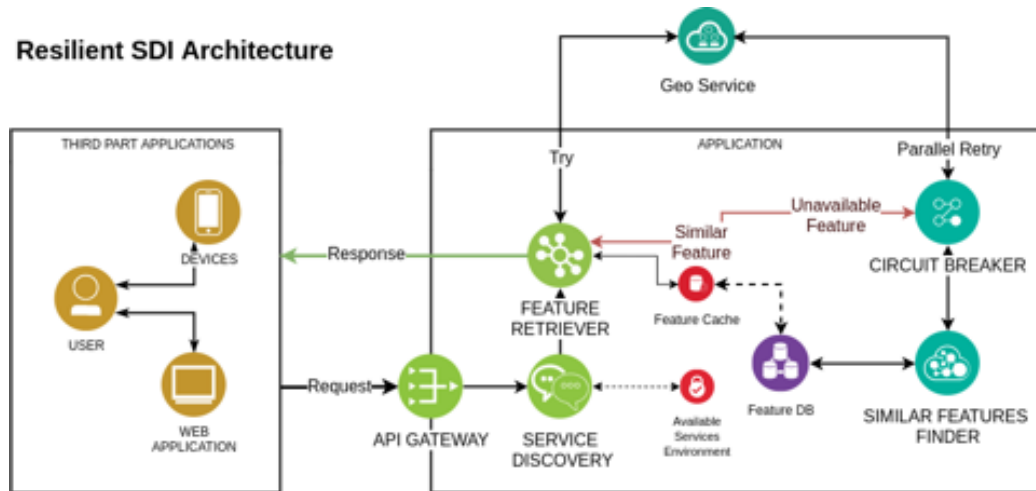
Resilient SDI Architecture

Geo Service

THIRD PART APPLICATIONS

DEVICES

USER

WEB APPLICATION

Response

Request

APPLICATION

Try

Parallel Retry

Unavailable Feature

Similar Feature

FEATURE RETRIEVER

CIRCUIT BREAKER

Feature Cache

Feature DB

API GATEWAY

SERVICE DISCOVERY

Available Services Environment

SIMILAR FEATURES FINDER